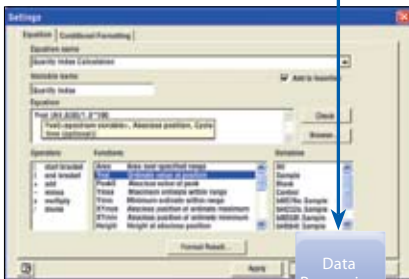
Settings

Equation | Conditional Formatting

Equation name
Quantity Index Calculation

Variable Name
Quantity Index

Add to favorites

Equation
Find (Ari.A(B)*1.5*100)

Find(<spectrum variable>, Abscissa position, Cycle time (optional))

Check

Browse

Operators
( start bracket
) end bracket
+ add
- minus
* multiply
/ divide

Functions
Area Area over specified range
Find Ordinate value at position
PeakX Abscissa value at peak
YMax Maximum ordinate within range
YMin Minimum ordinate within range
XYmax Abscissa position of ordinate maximum
XYmin Abscissa position of ordinate minimum
Height Height of absorbance position

Variables
All
Sample
Blank
Control
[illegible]
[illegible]
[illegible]
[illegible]

Format Result...

Apply

Data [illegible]